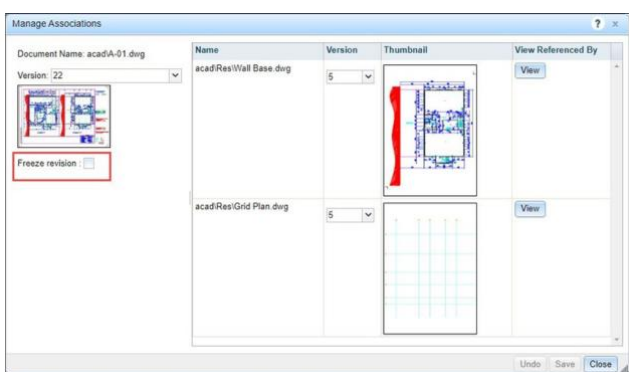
Manage Associations

? ×

Document Name: acad\A-01.dwg

Version: 22

Freeze revision :

| Name | Version | Thumbnail | View Referenced By |
|---|---|---|---|
| acad\Res\Wall Base.dwg | 5 | | View |
| acad\Res\Grid Plan.dwg | 5 | | View |

Undo Save Close